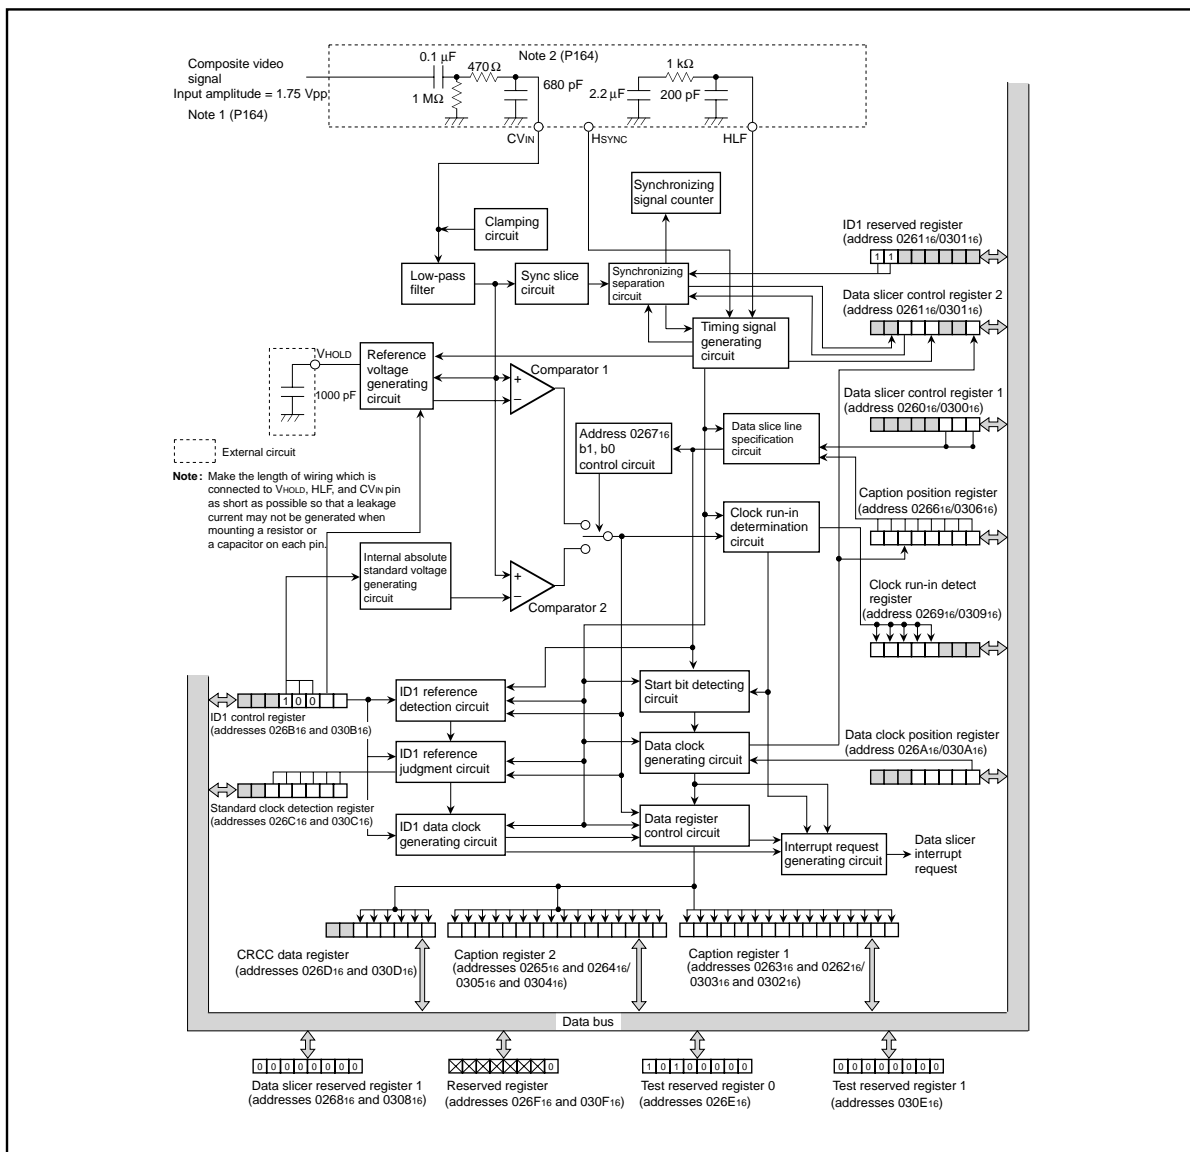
Composite video signal
Input amplitude = 1.75 Vpp
Note 1 (P164)
0.1 µF
470 Ω
1 MΩ
680 pF
Note 2 (P164)
1 kΩ
2.2 µF
200 pF
CV$_{IN}$
H$_{SYNC}$
HLF

Synchronizing signal counter
Clamping circuit
ID1 reserved register (address 0261$_{16}$/0301$_{16}$)
1 1
Low-pass filter
Sync slice circuit
Synchronizing separation circuit
Data slicer control register 2 (address 0261$_{16}$/0301$_{16}$)
Timing signal generating circuit
V$_{HOLD}$
1000 pF
Reference voltage generating circuit
Comparator 1
+
−
Data slicer control register 1 (address 0260$_{16}$/0300$_{16}$)
External circuit
Note: Make the length of wiring which is connected to V$_{HOLD}$, HLF, and CV$_{IN}$ pin as short as possible so that a leakage current may not be generated when mounting a resistor or a capacitor on each pin.
Address 0267$_{16}$ b1, b0 control circuit
Data slice line specification circuit
Caption position register (address 0266$_{16}$/0306$_{16}$)
Clock run-in determination circuit
Internal absolute standard voltage generating circuit
+
−
Comparator 2
Clock run-in detect register (address 0269$_{16}$/0309$_{16}$)
1 0 0
ID1 control register (addresses 026B$_{16}$ and 030B$_{16}$)
ID1 reference detection circuit
Start bit detecting circuit
ID1 reference judgment circuit
Data clock generating circuit
Data clock position register (address 026A$_{16}$/030A$_{16}$)
Standard clock detection register (addresses 026C$_{16}$ and 030C$_{16}$)
ID1 data clock generating circuit
Data register control circuit
Interrupt request generating circuit
Data slicer interrupt request
CRCC data register (addresses 026D$_{16}$ and 030D$_{16}$)
Caption register 2 (addresses 0265$_{16}$ and 0264$_{16}$/ 0305$_{16}$ and 0304$_{16}$)
Caption register 1 (addresses 0263$_{16}$ and 0262$_{16}$/ 0303$_{16}$ and 0302$_{16}$)
Data bus
0 0 0 0 0 0 0 0
Data slicer reserved register 1 (addresses 0268$_{16}$ and 0308$_{16}$)
0
Reserved register (addresses 026F$_{16}$ and 030F$_{16}$)
1 0 1 0 0 0 0 0
Test reserved register 0 (addresses 026E$_{16}$)
0 0 0 0 0 0 0 0
Test reserved register 1 (addresses 030E$_{16}$)